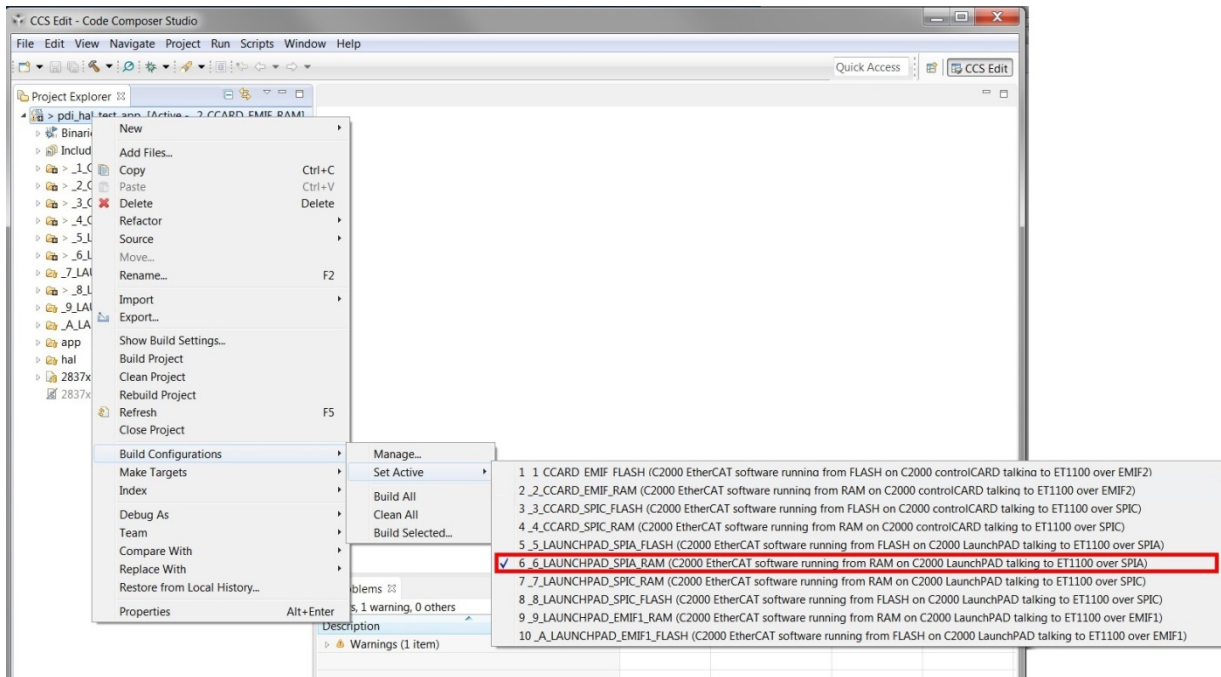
CCS Edit - Code Composer Studio

File Edit View Navigate Project Run Scripts Window Help

Quick Access | CCS Edit

Project Explorer

> pdi_hal_test_app [Active - _2_CCARD_EMIF_RAM]
Binari
Includ
> _1_C
> _2_C
> _3_C
> _4_C
> _5_L
> _6_L
_7_LAU
> _8_L
_9_LAU
_A_LA
app
hal
2837x
2837x

New
Add Files...
Copy Ctrl+C
Paste Ctrl+V
Delete Delete
Refactor
Source
Move...
Rename... F2
Import
Export...
Show Build Settings...
Build Project
Clean Project
Rebuild Project
Refresh F5
Close Project
Build Configurations
Make Targets
Index
Debug As
Team
Compare With
Replace With
Restore from Local History...
Properties Alt+Enter

Manage...
Set Active
Build All
Clean All
Build Selected...

1 _1_CCARD_EMIF_FLASH (C2000 EtherCAT software running from FLASH on C2000 controlCARD talking to ET1100 over EMIF2)
2 _2_CCARD_EMIF_RAM (C2000 EtherCAT software running from RAM on C2000 controlCARD talking to ET1100 over EMIF2)
3 _3_CCARD_SPIC_FLASH (C2000 EtherCAT software running from FLASH on C2000 controlCARD talking to ET1100 over SPIC)
4 _4_CCARD_SPIC_RAM (C2000 EtherCAT software running from RAM on C2000 controlCARD talking to ET1100 over SPIC)
5 _5_LAUNCHPAD_SPIA_FLASH (C2000 EtherCAT software running from FLASH on C2000 LaunchPAD talking to ET1100 over SPIA)
✓ 6 _6_LAUNCHPAD_SPIA_RAM (C2000 EtherCAT software running from RAM on C2000 LaunchPAD talking to ET1100 over SPIA)
7 _7_LAUNCHPAD_SPIC_RAM (C2000 EtherCAT software running from RAM on C2000 LaunchPAD talking to ET1100 over SPIC)
8 _8_LAUNCHPAD_SPIC_FLASH (C2000 EtherCAT software running from FLASH on C2000 LaunchPAD talking to ET1100 over SPIC)
9 _9_LAUNCHPAD_EMIF1_RAM (C2000 EtherCAT software running from RAM on C2000 LaunchPAD talking to ET1100 over EMIF1)
10 _A_LAUNCHPAD_EMIF1_FLASH (C2000 EtherCAT software running from FLASH on C2000 LaunchPAD talking to ET1100 over EMIF1)

blems
s, 1 warning, 0 others
Description
Warnings (1 item)